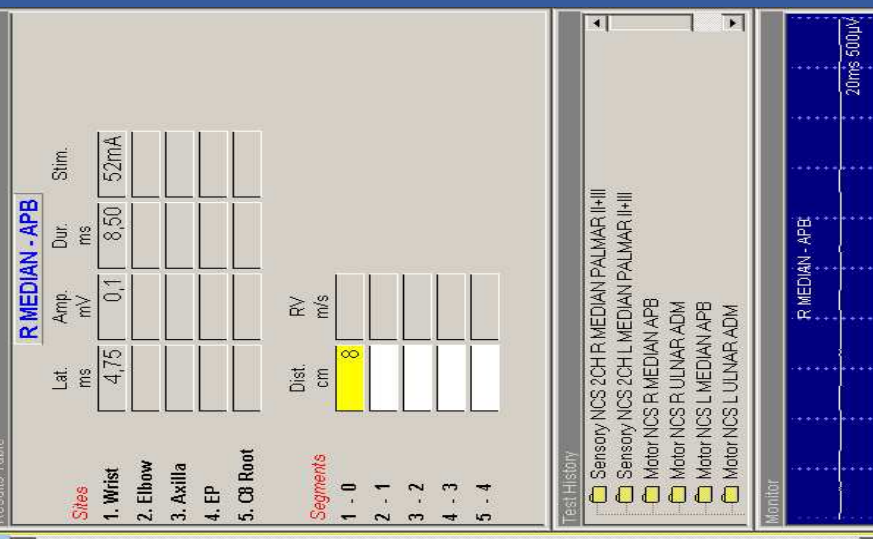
R MEDIAN - APB

| Sites | Lat. ms | Amp. mV | Dur. ms | Stim. |
|---|---|---|---|---|
| 1. Wrist | 4,75 | 0,1 | 8,50 | 52mA |
| 2. Elbow | | | | |
| 3. Axilla | | | | |
| 4. EP | | | | |
| 5. C8 Root | | | | |

| Segments | Dist. cm | RV m/s |
|---|---|---|
| 1 - 0 | 8 | |
| 2 - 1 | | |
| 3 - 2 | | |
| 4 - 3 | | |
| 5 - 4 | | |

Test History
Sensory NCS 2CH R MEDIAN PALMAR II+III
Sensory NCS 2CH L MEDIAN PALMAR II+III
Motor NCS R MEDIAN APB
Motor NCS R ULNAR ADM
Motor NCS L MEDIAN APB
Motor NCS L ULNAR ADM

Monitor
R MEDIAN - APB
20ms 500µV